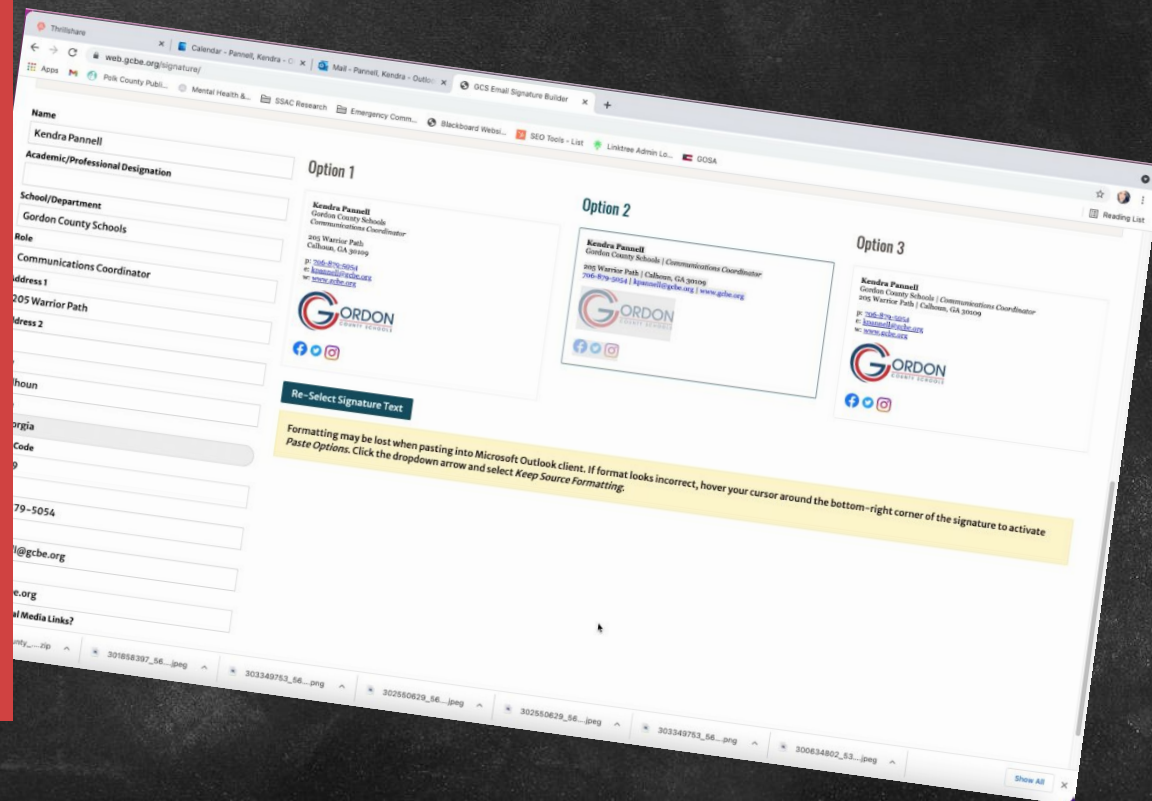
Thrillshare
Calendar - Pannell, Kendra - O
Mail - Pannell, Kendra - Outlo
GCS Email Signature Builder
web.gcbe.org/signature/
Apps
Polk County Publi...
Mental Health &...
SSAC Research
Emergency Comm...
Blackboard Websi...
SEO Tools - List
Linktree Admin Lo...
GOSA
Reading List

Name
Kendra Pannell
Academic/Professional Designation
School/Department
Gordon County Schools
Role
Communications Coordinator
Address 1
205 Warrior Path
Address 2
houn
orgia
Code
9
79-5054
l@gcbe.org
e.org
al Media Links?

Option 1
Kendra Pannell
Gordon County Schools
Communications Coordinator
205 Warrior Path
Calhoun, GA 30109
p: 706-879-5054
e: kpannell@gcbe.org
w: www.gcbe.org
GORDON
COUNTY SCHOOLS

Option 2
Kendra Pannell
Gordon County Schools | Communications Coordinator
205 Warrior Path | Calhoun, GA 30109
706-879-5054 | kpannell@gcbe.org | www.gcbe.org
GORDON
COUNTY SCHOOLS

Option 3
Kendra Pannell
Gordon County Schools | Communications Coordinator
205 Warrior Path | Calhoun, GA 30109
p: 706-879-5054
e: kpannell@gcbe.org
w: www.gcbe.org
GORDON
COUNTY SCHOOLS

Re-Select Signature Text

Formatting may be lost when pasting into Microsoft Outlook client. If format looks incorrect, hover your cursor around the bottom-right corner of the signature to activate Paste Options. Click the dropdown arrow and select Keep Source Formatting.

unty_....zip
301858397_56....jpeg
303349753_56....png
302550629_56....jpeg
302550629_56....jpeg
303349753_56....png
300634802_53....jpeg
Show All